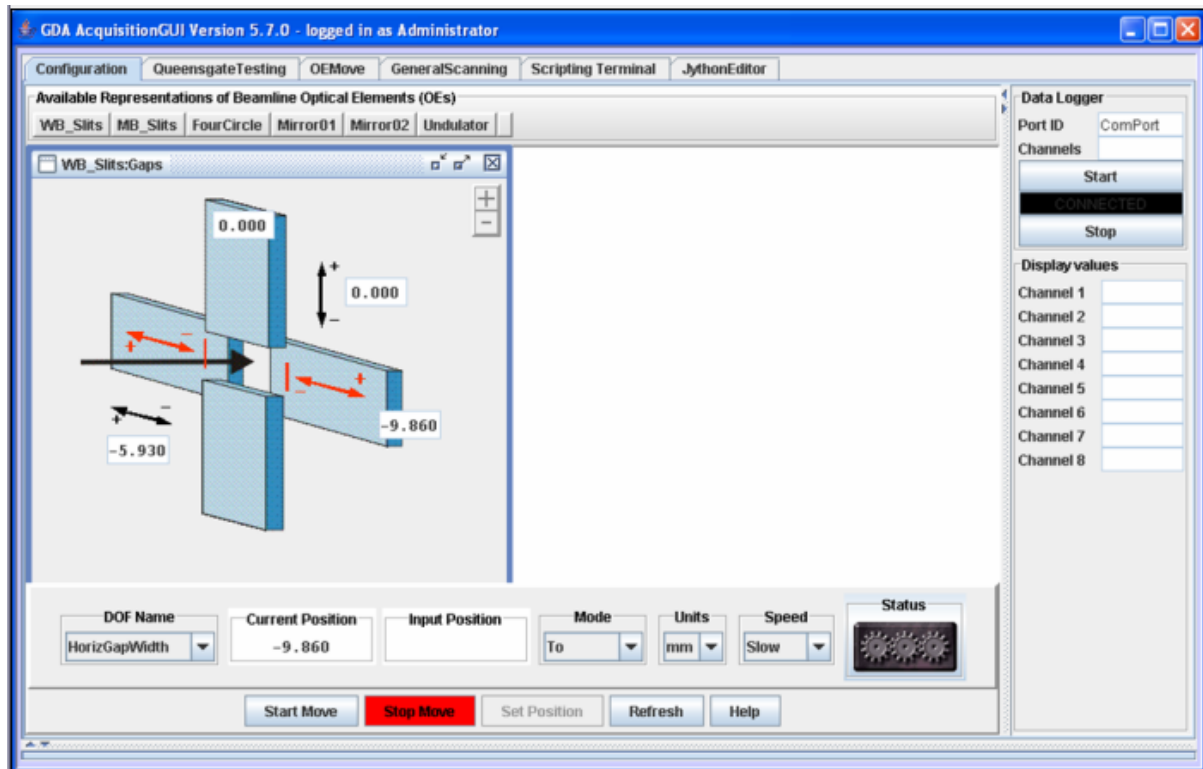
GDA AcquisitionGUI Version 5.7.0 - logged in as Administrator

Configuration | QueensgateTesting | OEMove | GeneralScanning | Scripting Terminal | JythonEditor

Available Representations of Beamline Optical Elements (OEs)

WB_Slits | MB_Slits | FourCircle | Mirror01 | Mirror02 | Undulator

WB_Slits:Gaps

+
−

0.000

+
0.000
−

+ −

− +

+ −

-9.860

-5.930

Data Logger
Port ID ComPort
Channels
Start
CONNECTED
Stop

Display values
Channel 1
Channel 2
Channel 3
Channel 4
Channel 5
Channel 6
Channel 7
Channel 8

DOF Name
HorizGapWidth

Current Position
-9.860

Input Position

Mode
To

Units
mm

Speed
Slow

Status

Start Move | Stop Move | Set Position | Refresh | Help